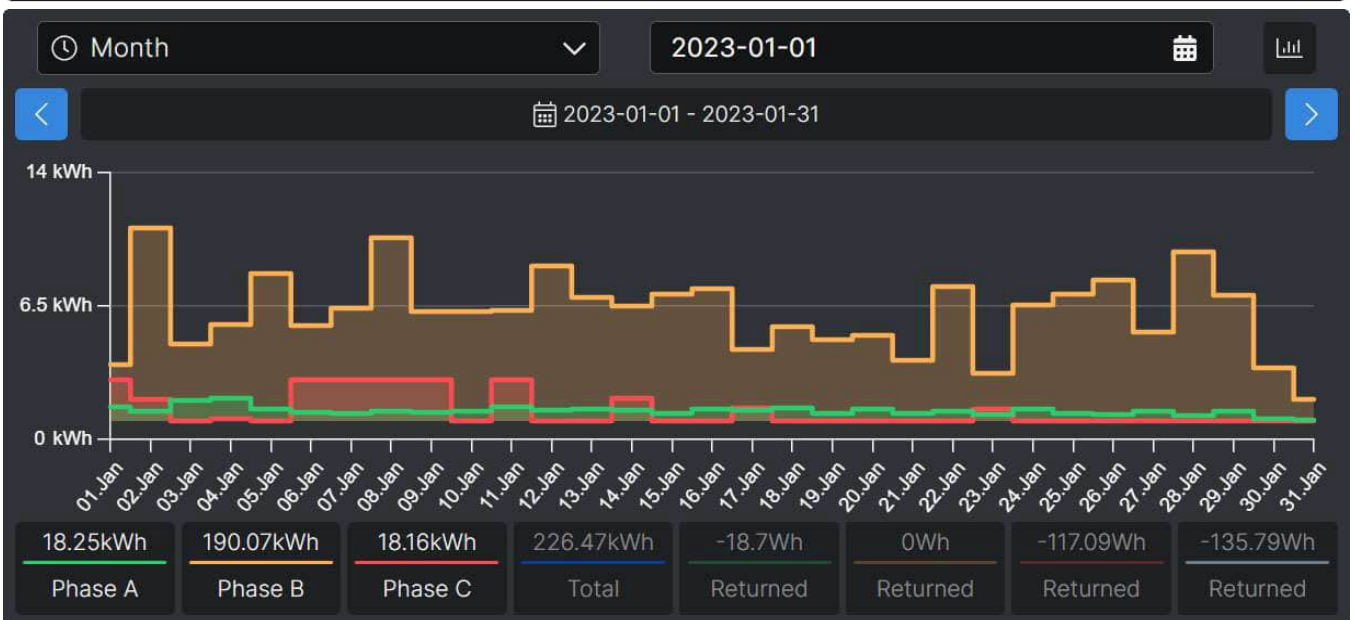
Month

2023-01-01

2023-01-01 - 2023-01-31

14 kWh
6.5 kWh
0 kWh

01.Jan 02.Jan 03.Jan 04.Jan 05.Jan 06.Jan 07.Jan 08.Jan 09.Jan 10.Jan 11.Jan 12.Jan 13.Jan 14.Jan 15.Jan 16.Jan 17.Jan 18.Jan 19.Jan 20.Jan 21.Jan 22.Jan 23.Jan 24.Jan 25.Jan 26.Jan 27.Jan 28.Jan 29.Jan 30.Jan 31.Jan

| 18.25kWh | 190.07kWh | 18.16kWh | 226.47kWh | -18.7Wh | 0Wh | -117.09Wh | -135.79Wh |
|---|---|---|---|---|---|---|---|
| Phase A | Phase B | Phase C | Total | Returned | Returned | Returned | Returned |